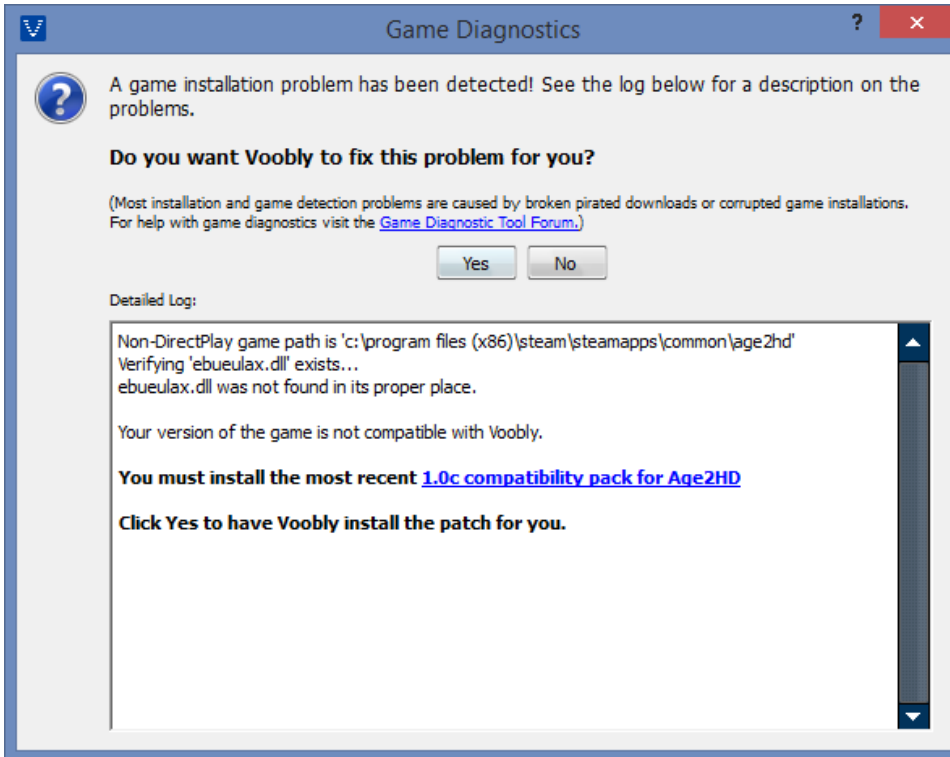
V Game Diagnostics ? ✕

A game installation problem has been detected! See the log below for a description on the problems.

**Do you want Voobly to fix this problem for you?**

(Most installation and game detection problems are caused by broken pirated downloads or corrupted game installations. For help with game diagnostics visit the Game Diagnostic Tool Forum.)

Yes No

Detailed Log:

Non-DirectPlay game path is 'c:\program files (x86)\steam\steamapps\common\age2hd'
Verifying 'ebueulax.dll' exists...
ebueulax.dll was not found in its proper place.

Your version of the game is not compatible with Voobly.

**You must install the most recent 1.0c compatibility pack for Age2HD**

**Click Yes to have Voobly install the patch for you.**